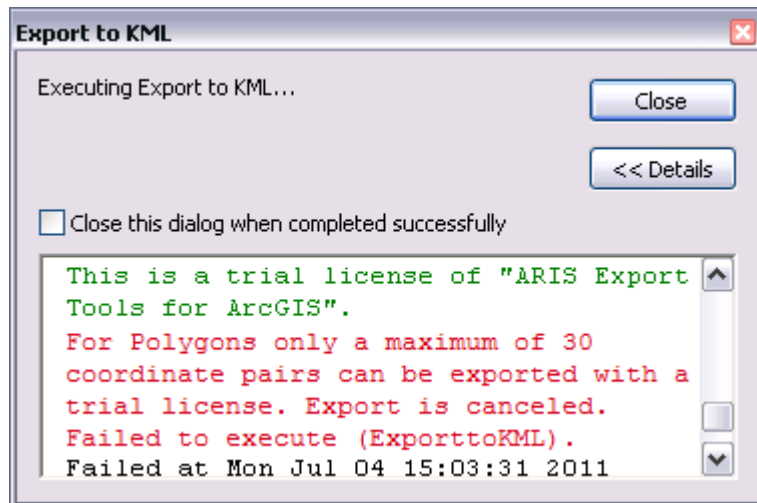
Export to KML

Executing Export to KML...

Close

<< Details

Close this dialog when completed successfully

This is a trial license of "ARIS Export Tools for ArcGIS".
For Polygons only a maximum of 30 coordinate pairs can be exported with a trial license. Export is canceled.
Failed to execute (ExporttoKML).
Failed at Mon Jul 04 15:03:31 2011